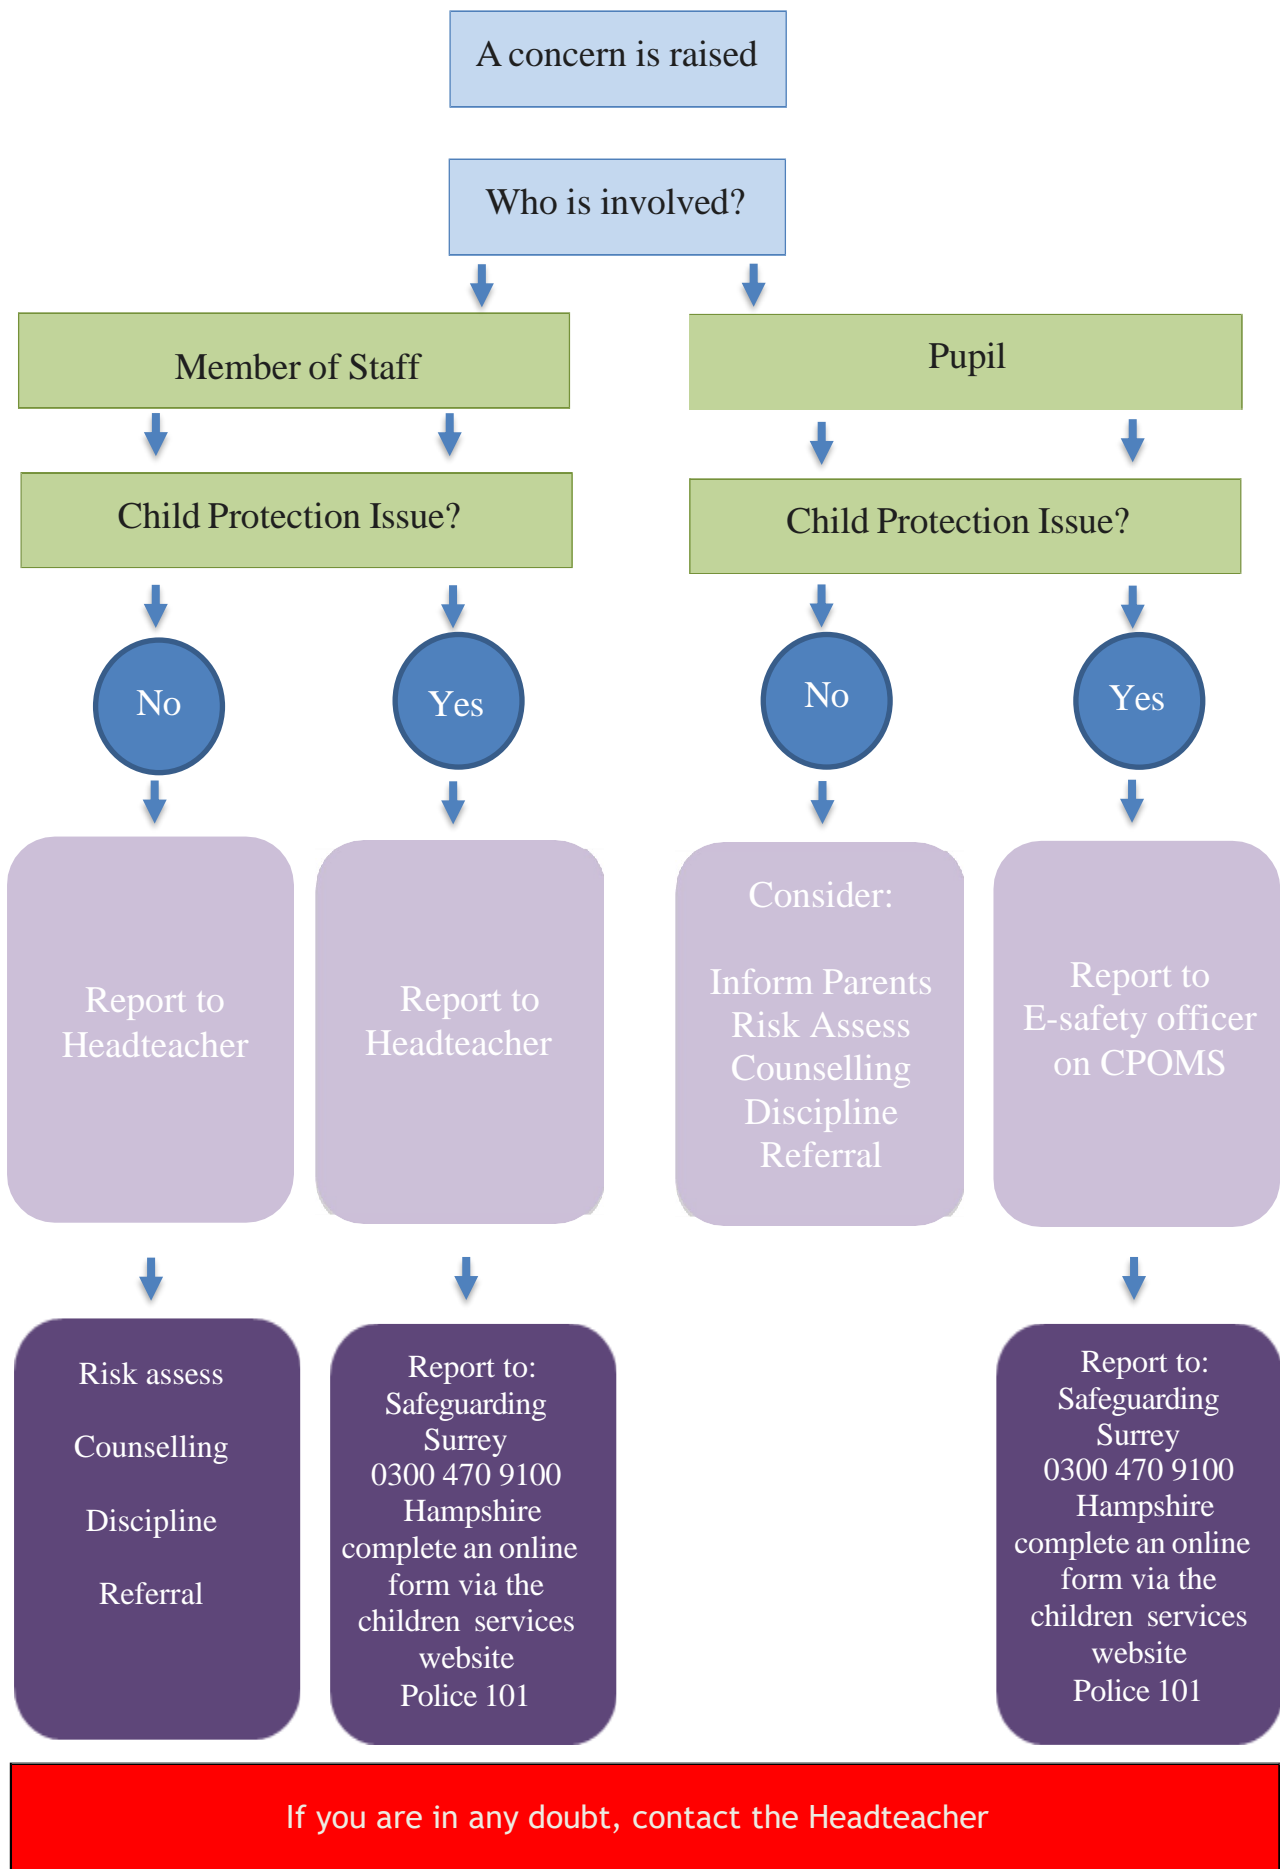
A concern is raised

Who is involved?

Member of Staff

Pupil

Child Protection Issue?

Child Protection Issue?

No

Yes

No

Yes

Report to Headteacher

Report to Headteacher

Consider:

Inform Parents
Risk Assess
Counselling
Discipline
Referral

Report to E-safety officer on CPOMS

Risk assess

Counselling

Discipline

Referral

Report to:
Safeguarding
Surrey
0300 470 9100
Hampshire
complete an online form via the children services website
Police 101

Report to:
Safeguarding
Surrey
0300 470 9100
Hampshire
complete an online form via the children services website
Police 101

If you are in any doubt, contact the Headteacher